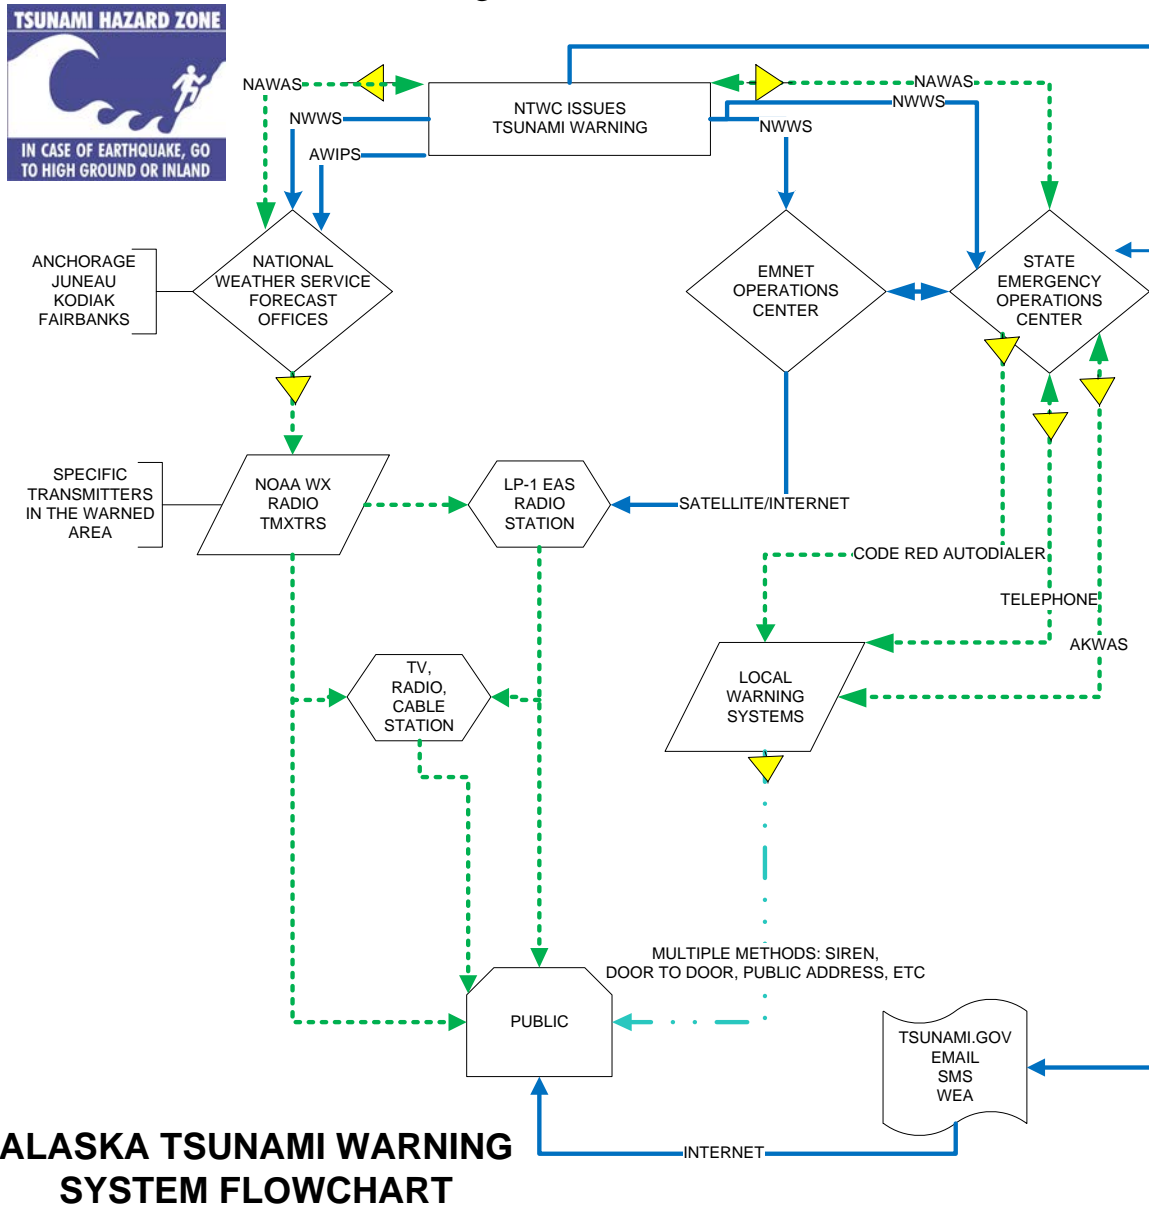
TSUNAMI HAZARD ZONE

IN CASE OF EARTHQUAKE, GO TO HIGH GROUND OR INLAND

NAWAS

NWWS

AWIPS

NTWC ISSUES TSUNAMI WARNING

NAWAS

NWWS

NWWS

ANCHORAGE
JUNEAU
KODIAK
FAIRBANKS

NATIONAL WEATHER SERVICE FORECAST OFFICES

EMNET OPERATIONS CENTER

STATE EMERGENCY OPERATIONS CENTER

SPECIFIC TRANSMITTERS IN THE WARNED AREA

NOAA WX RADIO TMXTRS

LP-1 EAS RADIO STATION

SATELLITE/INTERNET

CODE RED AUTODIALER

TELEPHONE

AKWAS

TV, RADIO, CABLE STATION

LOCAL WARNING SYSTEMS

MULTIPLE METHODS: SIREN, DOOR TO DOOR, PUBLIC ADDRESS, ETC

PUBLIC

TSUNAMI.GOV
EMAIL
SMS
WEA

INTERNET

ALASKA TSUNAMI WARNING SYSTEM FLOWCHART